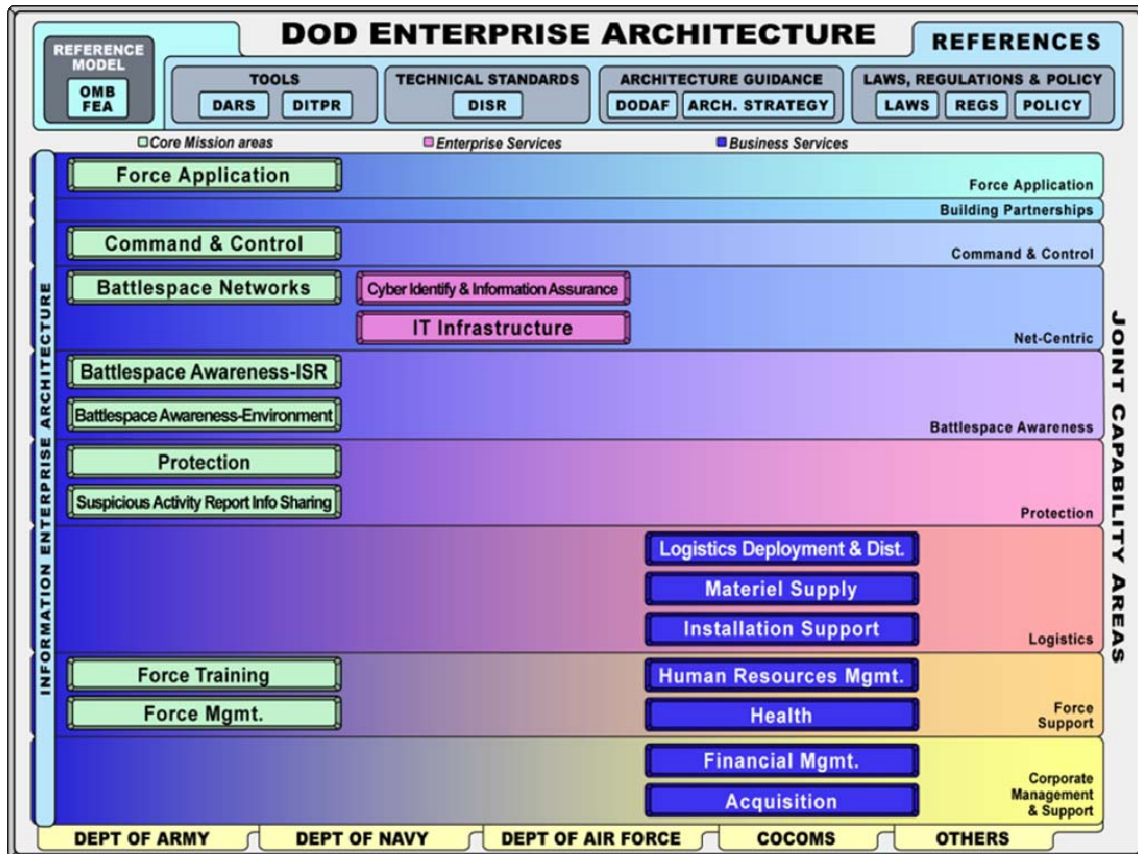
DOD ENTERPRISE ARCHITECTURE

REFERENCE MODEL
OMB FEA

REFERENCES

TOOLS
DARS DITPR

TECHNICAL STANDARDS
DISR

ARCHITECTURE GUIDANCE
DODAF ARCH. STRATEGY

LAWS, REGULATIONS & POLICY
LAWS REGS POLICY

Core Mission areas Enterprise Services Business Services

INFORMATION ENTERPRISE ARCHITECTURE

Force Application
Force Application
Building Partnerships

Command & Control
Command & Control

Battlespace Networks
Cyber Identify & Information Assurance
IT Infrastructure
Net-Centric

Battlespace Awareness-ISR
Battlespace Awareness-Environment
Battlespace Awareness

Protection
Suspicious Activity Report Info Sharing
Protection

Logistics Deployment & Dist.
Materiel Supply
Installation Support
Logistics

Force Training
Force Mgmt.
Human Resources Mgmt.
Health
Force Support

Financial Mgmt.
Acquisition
Corporate Management & Support

JOINT CAPABILITY AREAS

DEPT OF ARMY DEPT OF NAVY DEPT OF AIR FORCE COCOMS OTHERS